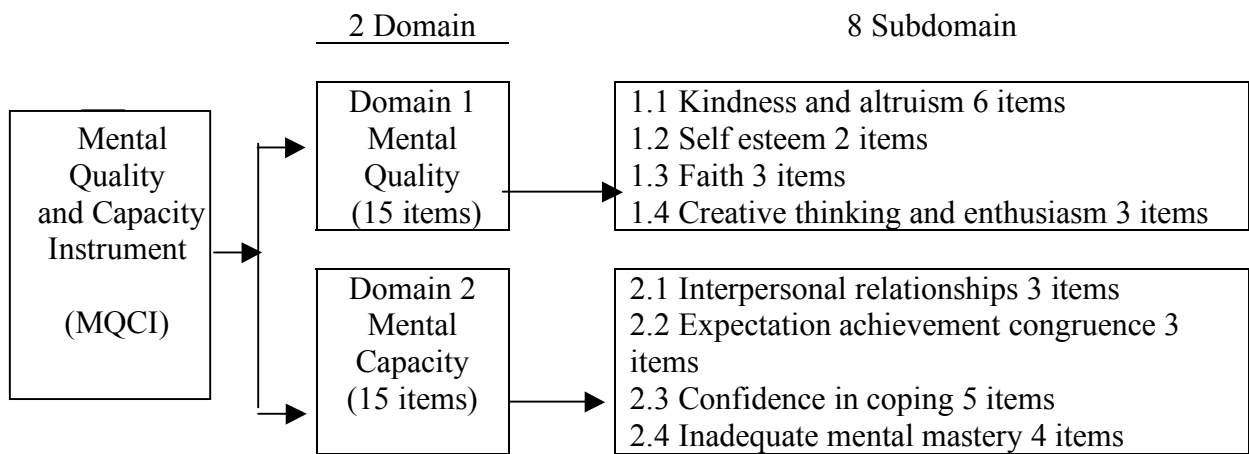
2 Domain

8 Subdomain

Mental Quality and Capacity Instrument

(MQCI)

Domain 1 Mental Quality (15 items)

1.1 Kindness and altruism 6 items
1.2 Self esteem 2 items
1.3 Faith 3 items
1.4 Creative thinking and enthusiasm 3 items

Domain 2 Mental Capacity (15 items)

2.1 Interpersonal relationships 3 items
2.2 Expectation achievement congruence 3 items
2.3 Confidence in coping 5 items
2.4 Inadequate mental mastery 4 items